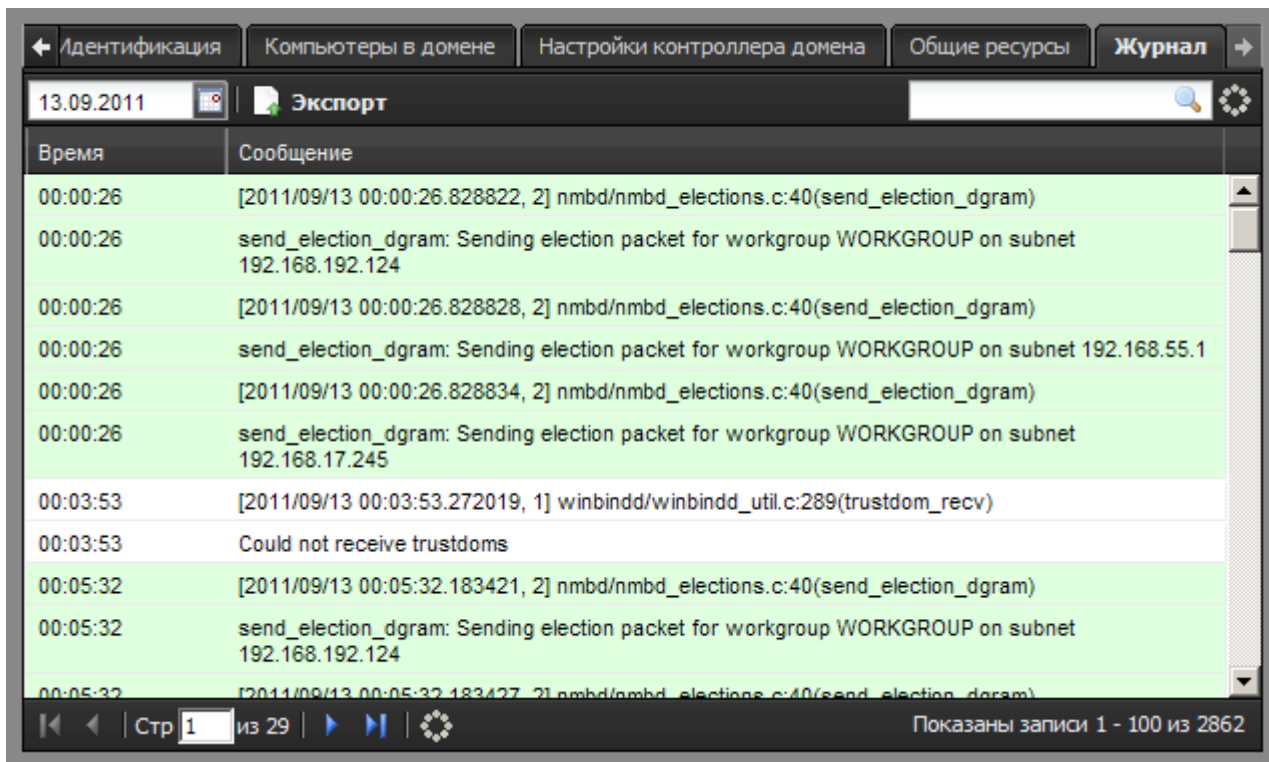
Идентификация | Компьютеры в домене | Настройки контроллера домена | Общие ресурсы | Журнал

13.09.2011 | Экспорт

| Время | Сообщение |
|---|---|
| 00:00:26 | [2011/09/13 00:00:26.828822, 2] nmbd/nmbd_elections.c:40(send_election_dgram) |
| 00:00:26 | send_election_dgram: Sending election packet for workgroup WORKGROUP on subnet 192.168.192.124 |
| 00:00:26 | [2011/09/13 00:00:26.828828, 2] nmbd/nmbd_elections.c:40(send_election_dgram) |
| 00:00:26 | send_election_dgram: Sending election packet for workgroup WORKGROUP on subnet 192.168.55.1 |
| 00:00:26 | [2011/09/13 00:00:26.828834, 2] nmbd/nmbd_elections.c:40(send_election_dgram) |
| 00:00:26 | send_election_dgram: Sending election packet for workgroup WORKGROUP on subnet 192.168.17.245 |
| 00:03:53 | [2011/09/13 00:03:53.272019, 1] winbindd/winbindd_util.c:289(trustdom_recv) |
| 00:03:53 | Could not receive trustdoms |
| 00:05:32 | [2011/09/13 00:05:32.183421, 2] nmbd/nmbd_elections.c:40(send_election_dgram) |
| 00:05:32 | send_election_dgram: Sending election packet for workgroup WORKGROUP on subnet 192.168.192.124 |
| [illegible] | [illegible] |

Стр 1 из 29

Показаны записи 1 - 100 из 2862